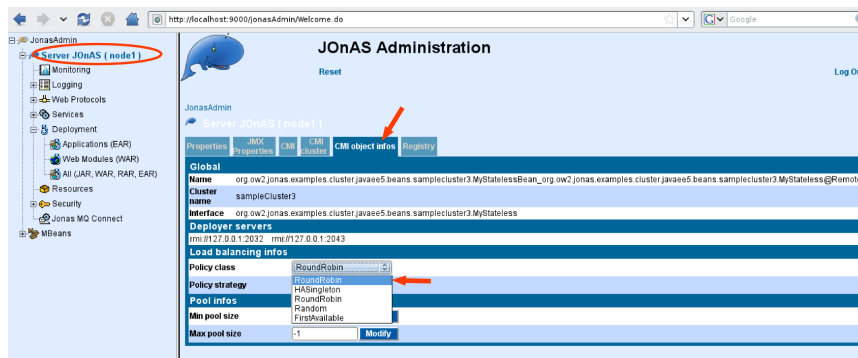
http://localhost:9000/jonasAdmin/Welcome.do

Google

JonasAdmin
Server JOnAS ( node1 )
Monitoring
Logging
Web Protocols
Services
Deployment
Applications (EAR)
Web Modules (WAR)
All (JAR, WAR, RAR, EAR)
Resources
Security
Jonas MQ Connect
MBeans

JOnAS Administration

Reset

Log O

JonasAdmin
Server JOnAS ( node1 )

Properties | JMX Properties | CMI | CMI cluster | CMI object infos | Registry

Global

| Name | org.ow2.jonas.examples.cluster.javaee5.beans.samplecluster3.MyStatelessBean_org.ow2.jonas.examples.cluster.javaee5.beans.samplecluster3.MyStateless@Remot |
|---|---|
| Cluster name | sampleCluster3 |
| Interface | org.ow2.jonas.examples.cluster.javaee5.beans.samplecluster3.MyStateless |

Deployer servers

rmi://127.0.0.1:2032 rmi://127.0.0.1:2043

Load balancing infos

Policy class RoundRobin

Policy strategy

RoundRobin
HASingleton
RoundRobin
Random
FirstAvailable

Pool infos

Min pool size

Max pool size -1 Modify